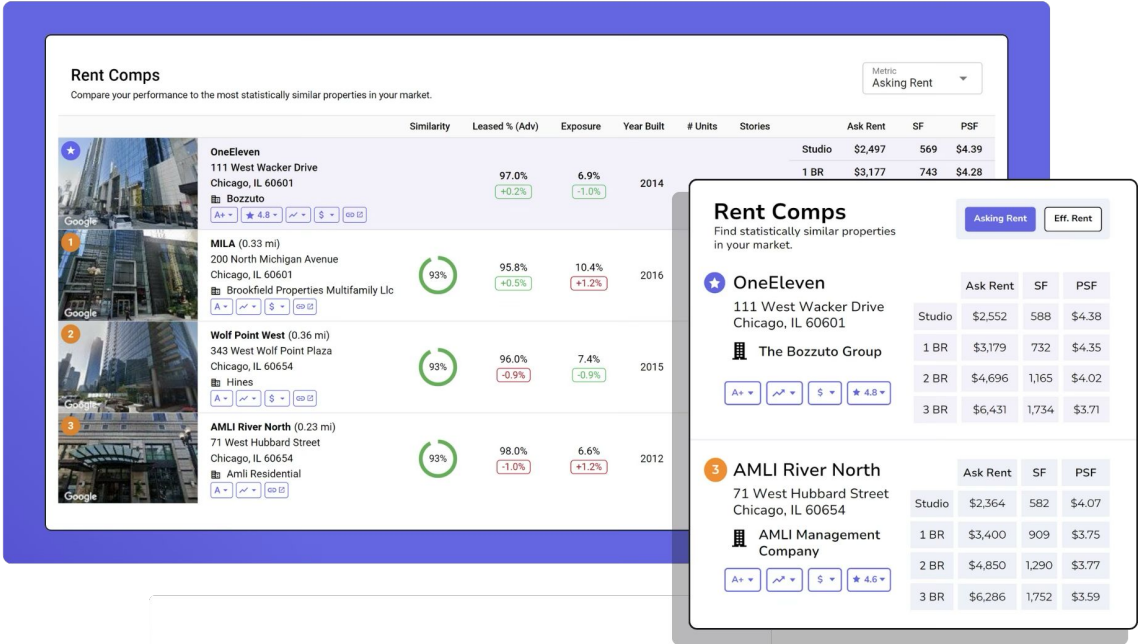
Rent Comps
Compare your performance to the most statistically similar properties in your market.

Metric
Asking Rent

| | Similarity | Leased % (Adv) | Exposure | Year Built | # Units | Stories | | Ask Rent | SF | PSF |
|---|---|---|---|---|---|---|---|---|---|---|
| OneEleven 111 West Wacker Drive Chicago, IL 60601 Bozzuto A+ ★ 4.8 $ | | 97.0% +0.2% | 6.9% -1.0% | 2014 | | | Studio | $2,497 | 569 | $4.39 |
| | | | | | | | 1 BR | $3,177 | 743 | $4.28 |
| 1 MILA (0.33 mi) 200 North Michigan Avenue Chicago, IL 60601 Brookfield Properties Multifamily Llc A $ | 93% | 95.8% +0.5% | 10.4% +1.2% | 2016 | | | | | | |
| 2 Wolf Point West (0.36 mi) 343 West Wolf Point Plaza Chicago, IL 60654 Hines A $ | 93% | 96.0% -0.9% | 7.4% -0.9% | 2015 | | | | | | |
| 3 AMLI River North (0.23 mi) 71 West Hubbard Street Chicago, IL 60654 Amli Residential A | 93% | 98.0% -1.0% | 6.6% +1.2% | 2012 | | | | | | |

Google
Google
Google
Google

Rent Comps
Find statistically similar properties in your market.
Asking Rent
Eff. Rent

OneEleven
111 West Wacker Drive
Chicago, IL 60601
The Bozzuto Group
A+ $ ★ 4.8

| | Ask Rent | SF | PSF |
|---|---|---|---|
| Studio | $2,552 | 588 | $4.38 |
| 1 BR | $3,179 | 732 | $4.35 |
| 2 BR | $4,696 | 1,165 | $4.02 |
| 3 BR | $6,431 | 1,734 | $3.71 |

3 AMLI River North
71 West Hubbard Street
Chicago, IL 60654
AMLI Management Company
A+ $ ★ 4.6

| | Ask Rent | SF | PSF |
|---|---|---|---|
| Studio | $2,364 | 582 | $4.07 |
| 1 BR | $3,400 | 909 | $3.75 |
| 2 BR | $4,850 | 1,290 | $3.77 |
| 3 BR | $6,286 | 1,752 | $3.59 |